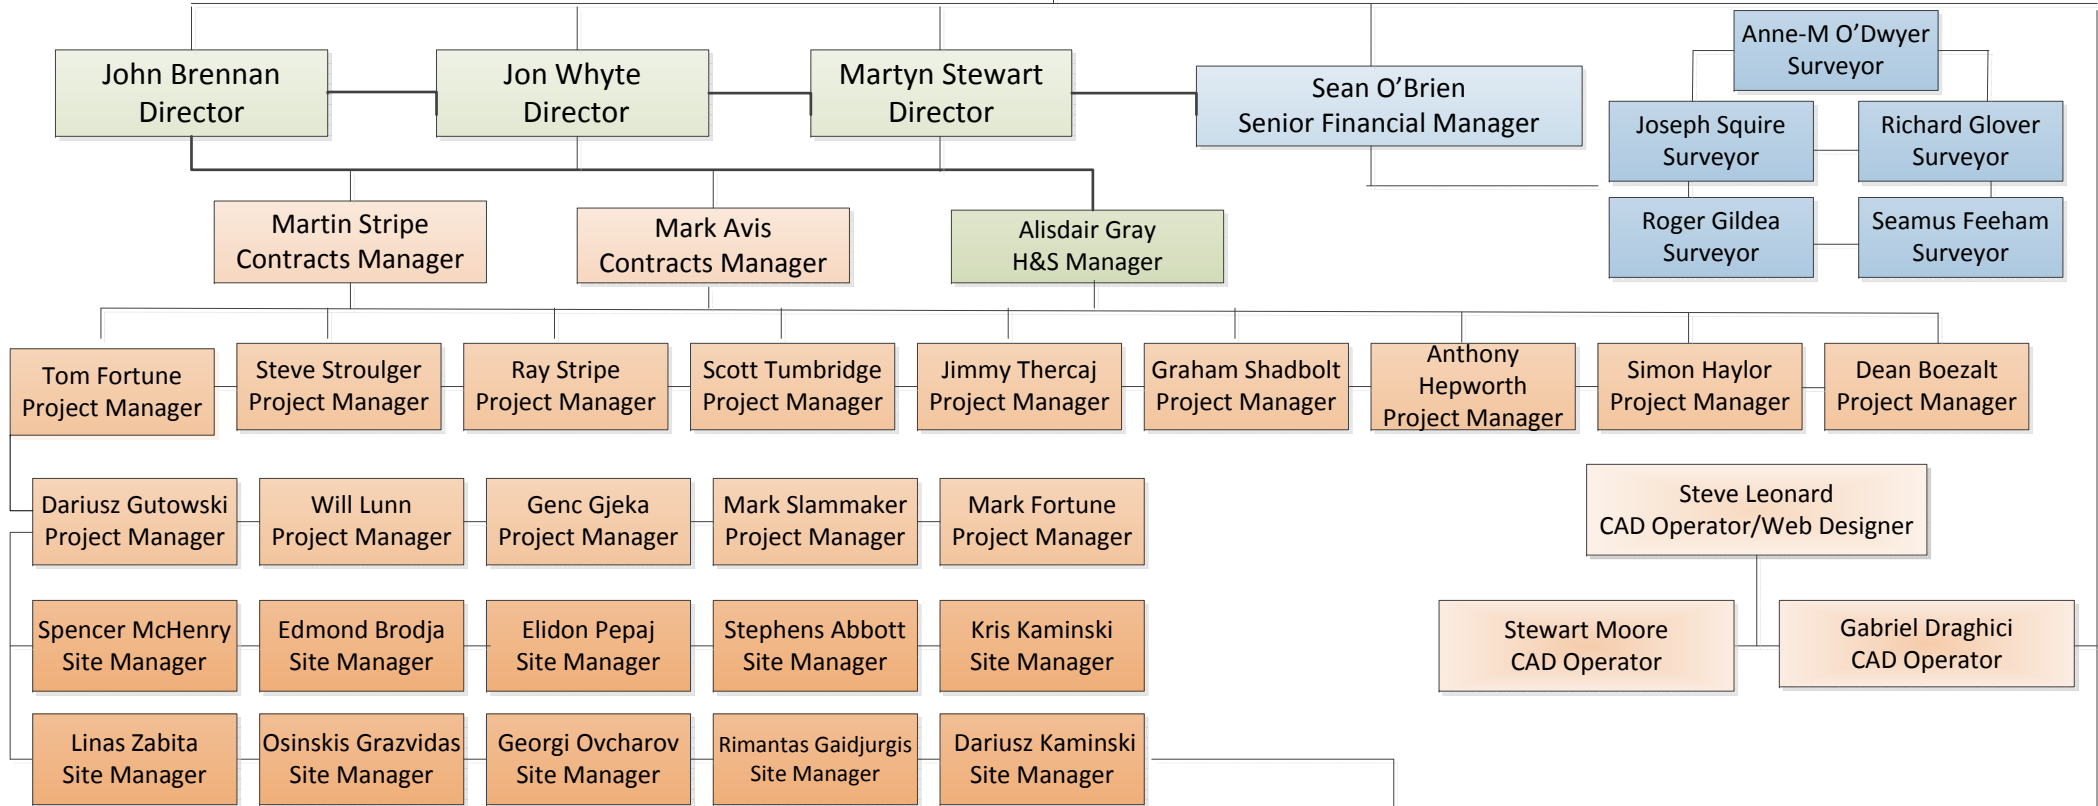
John Brennan
Director

Jon Whyte
Director

Martyn Stewart
Director

Sean O'Brien
Senior Financial Manager

Anne-M O'Dwyer
Surveyor

Joseph Squire
Surveyor

Richard Glover
Surveyor

Roger Gildea
Surveyor

Seamus Feeham
Surveyor

Martin Stripe
Contracts Manager

Mark Avis
Contracts Manager

Alisdair Gray
H&S Manager

Tom Fortune
Project Manager

Steve Stroulger
Project Manager

Ray Stripe
Project Manager

Scott Tumbridge
Project Manager

Jimmy Thercaj
Project Manager

Graham Shadbolt
Project Manager

Anthony Hepworth
Project Manager

Simon Haylor
Project Manager

Dean Boezalt
Project Manager

Dariusz Gutowski
Project Manager

Will Lunn
Project Manager

Genc Gjeka
Project Manager

Mark Slammaker
Project Manager

Mark Fortune
Project Manager

Steve Leonard
CAD Operator/Web Designer

Spencer McHenry
Site Manager

Edmond Brodja
Site Manager

Elidon Pepaj
Site Manager

Stephens Abbott
Site Manager

Kris Kaminski
Site Manager

Stewart Moore
CAD Operator

Gabriel Draghici
CAD Operator

Linas Zabita
Site Manager

Osinskis Grazvidas
Site Manager

Georgi Ovcharov
Site Manager

Rimantas Gaidjurgis
Site Manager

Dariusz Kaminski
Site Manager